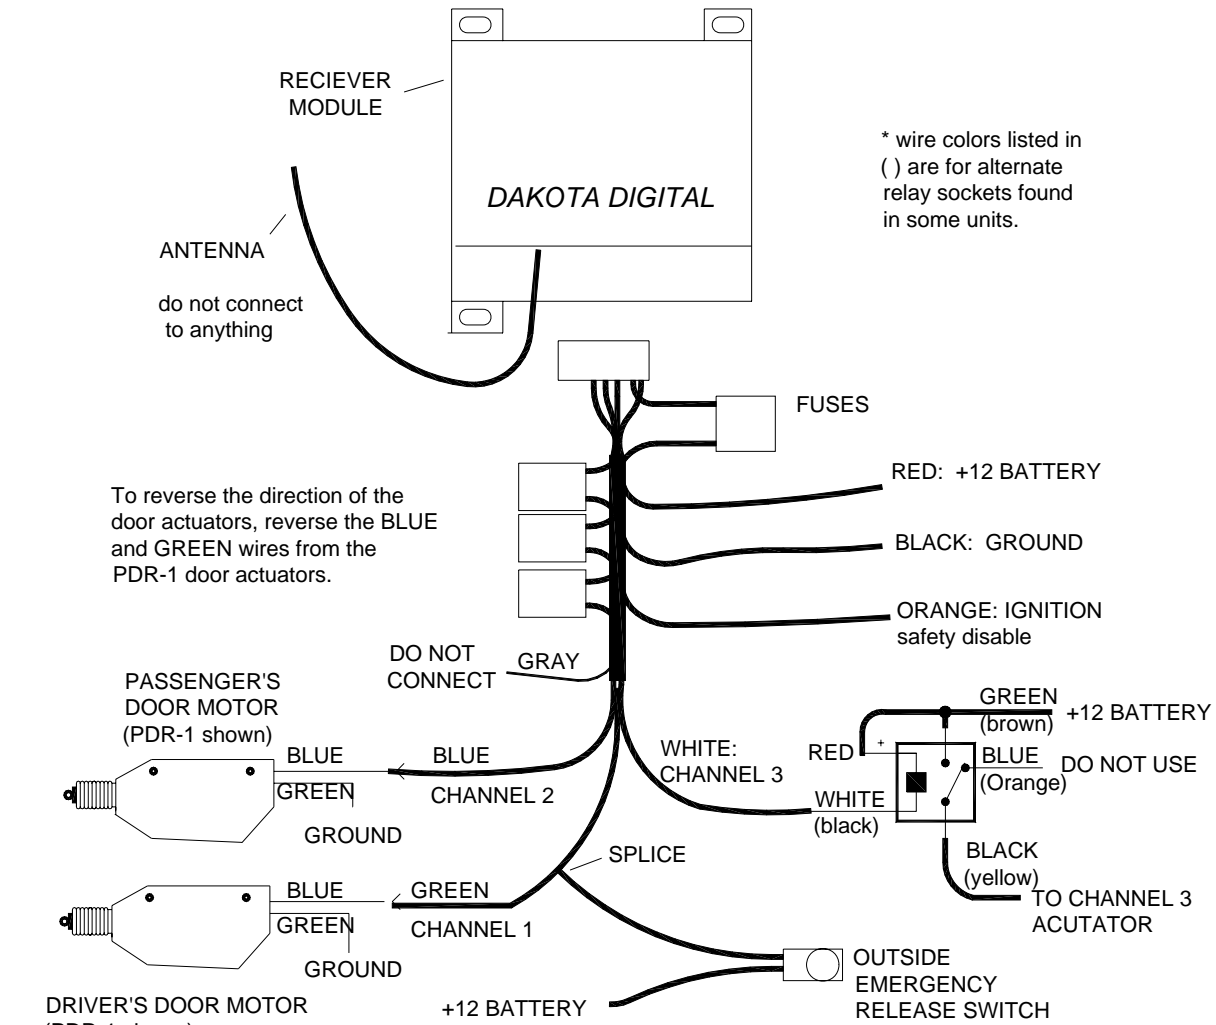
RECIEVER MODULE

DAKOTA DIGITAL

* wire colors listed in ( ) are for alternate relay sockets found in some units.

ANTENNA

do not connect to anything

FUSES

RED: +12 BATTERY

To reverse the direction of the door actuators, reverse the BLUE and GREEN wires from the PDR-1 door actuators.

BLACK: GROUND

ORANGE: IGNITION safety disable

DO NOT CONNECT

GRAY

PASSENGER'S DOOR MOTOR (PDR-1 shown)

GREEN (brown)

+12 BATTERY

BLUE

BLUE

WHITE: CHANNEL 3

RED

+

BLUE (Orange)

DO NOT USE

GREEN

CHANNEL 2

WHITE (black)

GROUND

SPLICE

BLACK (yellow)

TO CHANNEL 3 ACUTATOR

BLUE

GREEN

GREEN

CHANNEL 1

GROUND

OUTSIDE EMERGENCY RELEASE SWITCH

DRIVER'S DOOR MOTOR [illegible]

+12 BATTERY